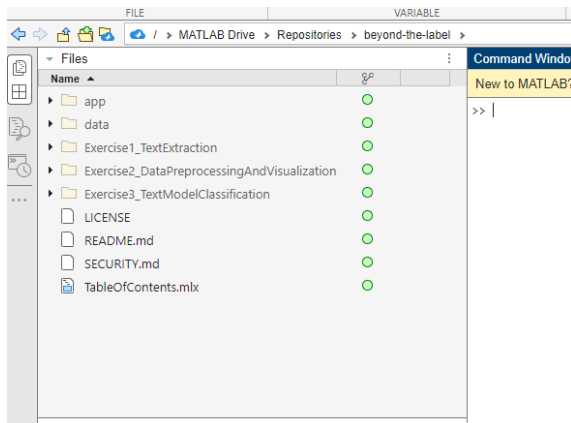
FILE
VARIABLE

/ > MATLAB Drive > Repositories > beyond-the-label >

Files

Name ▲

app
data
Exercise1_TextExtraction
Exercise2_DataPreprocessingAndVisualization
Exercise3_TextModelClassification
LICENSE
README.md
SECURITY.md
TableOfContents.mlx

Command Windo

New to MATLAB?

>>